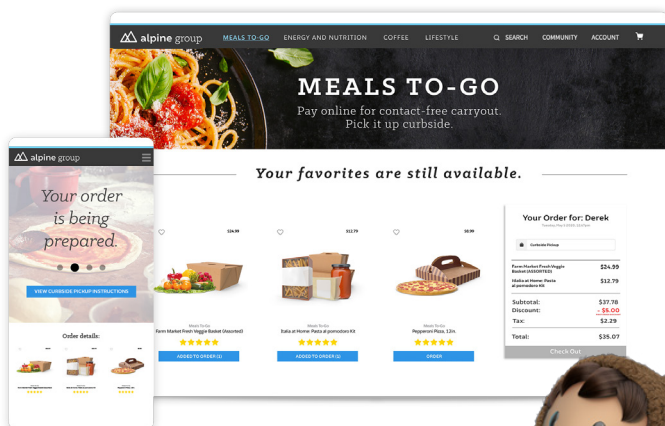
alpine group MEALS TO-GO ENERGY AND NUTRITION COFFEE LIFESTYLE SEARCH COMMUNITY ACCOUNT

MEALS TO-GO

Pay online for contact-free carryout. Pick it up curbside.

Your favorites are still available.

$24.99

Meals To-Go

Farm Market Fresh Veggie Basket (Assorted)

ADDED TO ORDER (1)

$12.79

Meals To-Go

Italia at Home: Pasta al pomodoro Kit

ADDED TO ORDER (1)

$9.99

Meals To-Go

Pepperoni Pizza, 12in.

ORDER

Your Order for: Derek

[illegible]

Curbside Pickup

Farm Market Fresh Veggie Basket (ASSORTED) $24.99

Italia at Home: Pasta al pomodoro Kit $12.79

Subtotal: $37.78

Discount: - $5.00

Tax: $2.29

Total: $35.07

Check Out

alpine group

Your order is being prepared.

VIEW CURBSIDE PICKUP INSTRUCTIONS

Order details: